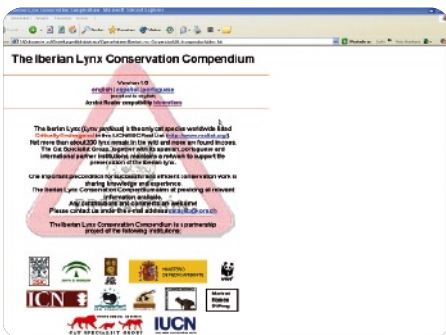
The Iberian Lynx Conservation Compendium - Microsoft Internet Explorer

The Iberian Lynx Conservation Compendium

Version 1.0
english | español | português
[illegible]
Acrobat Reader compatibility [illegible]

The Iberian Lynx (Lynx pardinus) is the only cat species worldwide listed Critically Endangered in the IUCN/SSC Red List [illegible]. Not more than about 200 lynx remain in the wild and more are found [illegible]. The Cat Specialist Group, together with its Spanish, European and international partner institutions, maintains a network to support the preservation of the Iberian lynx.

One important precondition for successful and efficient conservation work is sharing knowledge and experience. The Iberian Lynx Conservation Compendium aims at providing all relevant information available. Any contributions and comments are welcome! Please contact us under the e-mail address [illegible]

The Iberian Lynx Conservation Compendium is a partnership project of the following institutions:

MINISTERIO DE MEDIO AMBIENTE

WWF

ICN

CAT SPECIALIST GROUP

IUCN